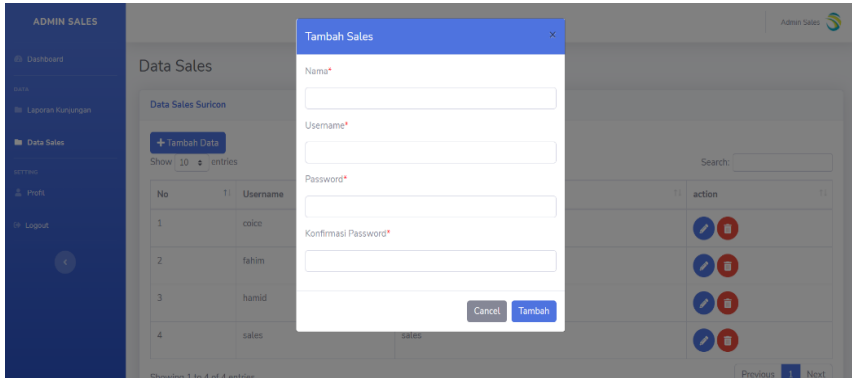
ADMIN SALES

Dashboard

DATA

Laporan Kunjungan

Data Sales

SETTING

Profil

Logout

Admin Sales

Data Sales

Data Sales Suricon

+ Tambah Data

Show 10 entries

Search:

| No | Username | | action |
|---|---|---|---|
| 1 | coice | | |
| 2 | fahim | | |
| 3 | hamid | | |
| 4 | sales | sales | |

Showing 1 to 4 of 4 entries

Previous 1 Next

Tambah Sales

×

Nama*

Username*

Password*

Konfirmasi Password*

Cancel Tambah